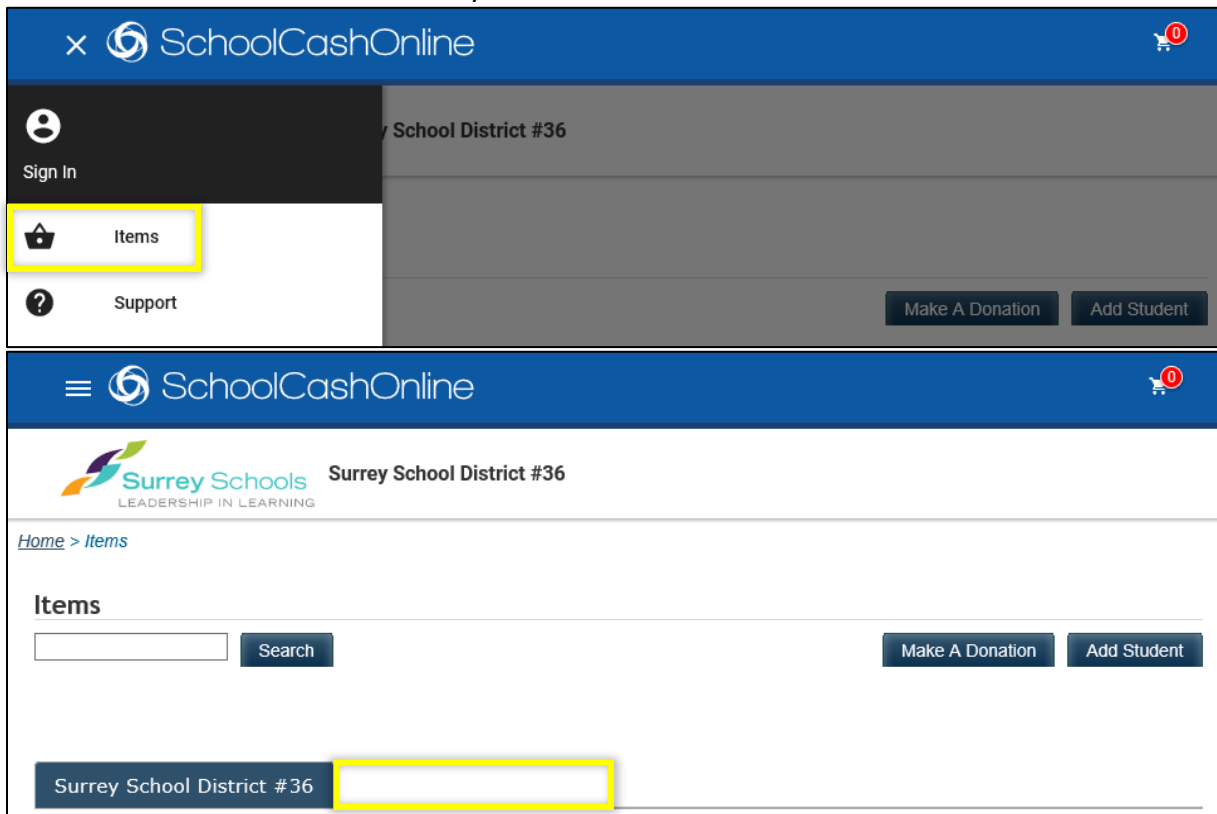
× SchoolCashOnline

0

Sign In

y School District #36

Items

Support

Make A Donation

Add Student

SchoolCashOnline

0

Surrey Schools
LEADERSHIP IN LEARNING

Surrey School District #36

Home > Items

Items

Search

Make A Donation

Add Student

Surrey School District #36